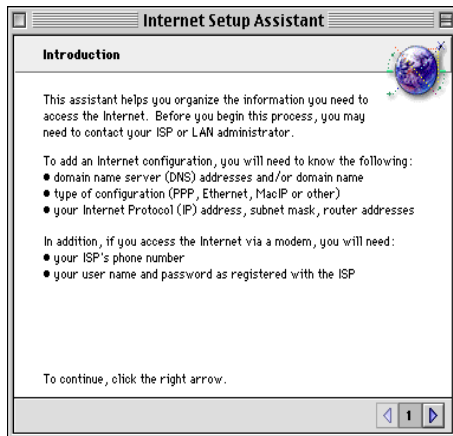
Internet Setup Assistant

Introduction

This assistant helps you organize the information you need to access the Internet. Before you begin this process, you may need to contact your ISP or LAN administrator.

To add an Internet configuration, you will need to know the following:
● domain name server (DNS) addresses and/or domain name
● type of configuration (PPP, Ethernet, MacIP or other)
● your Internet Protocol (IP) address, subnet mask, router addresses

In addition, if you access the Internet via a modem, you will need:
● your ISP's phone number
● your user name and password as registered with the ISP

To continue, click the right arrow.

1